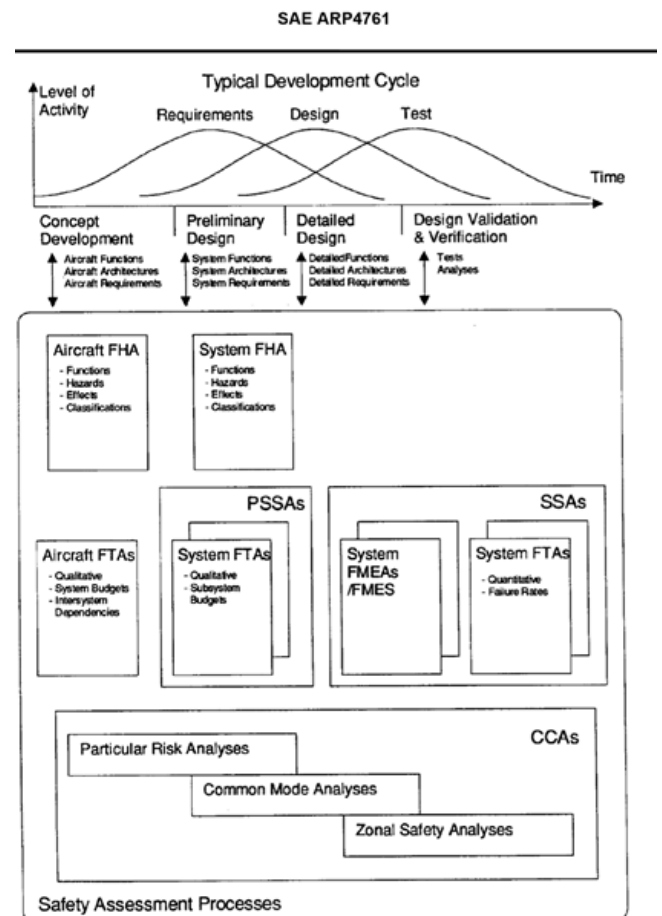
SAE ARP4761

Typical Development Cycle

Level of Activity

Requirements

Design

Test

Time

Concept Development

Aircraft Functions
Aircraft Architectures
Aircraft Requirements

Preliminary Design

System Functions
System Architectures
System Requirements

Detailed Design

DetailedFunctions
Detailed Architectures
Detailed Requirements

Design Validation & Verification

Tests
Analyses

Aircraft FHA
- Functions
- Hazards
- Effects
- Classifications

System FHA
- Functions
- Hazards
- Effects
- Classifications

PSSAs

SSAs

Aircraft FTAs
- Qualitative
- System Budgets
- Intersystem Dependencies

System FTAs
- Qualitative
- Subsystem Budgets

System FMEAs /FMES

System FTAs
- Quantitative
- Failure Rates

CCAs

Particular Risk Analyses

Common Mode Analyses

Zonal Safety Analyses

Safety Assessment Processes